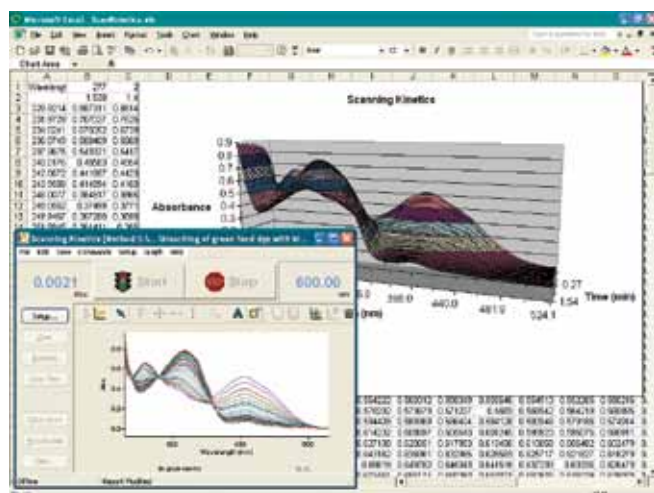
Microsoft Excel - ScanKinetics.xls

File Edit View Insert Format Tools Chart Window Help

Chart Area

Wavelength

Scanning Kinetics

0.9
0.8
0.7
0.6
0.5
0.4
0.3

Absorbance

Scanning Kinetics [Method 1.1... bleaching of green food dye with H...

File Edit View Commands Setup Graph Help

0.0021

Start

Stop

600.00

Setup...

356.0
440.0
481.9
524.1

0.27
1.54

Time (min)

(nm)

Wavelength (nm)

Offline

Report Finished